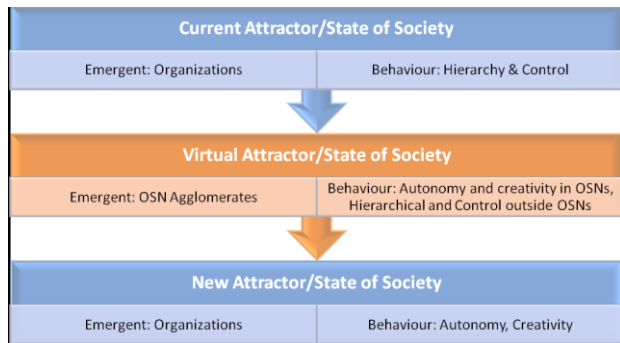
Current Attractor/State of Society

Emergent: Organizations

Behaviour: Hierarchy & Control

Virtual Attractor/State of Society

Emergent: OSN Agglomerates

Behaviour: Autonomy and creativity in OSNs, Hierarchical and Control outside OSNs

New Attractor/State of Society

Emergent: Organizations

Behaviour: Autonomy, Creativity